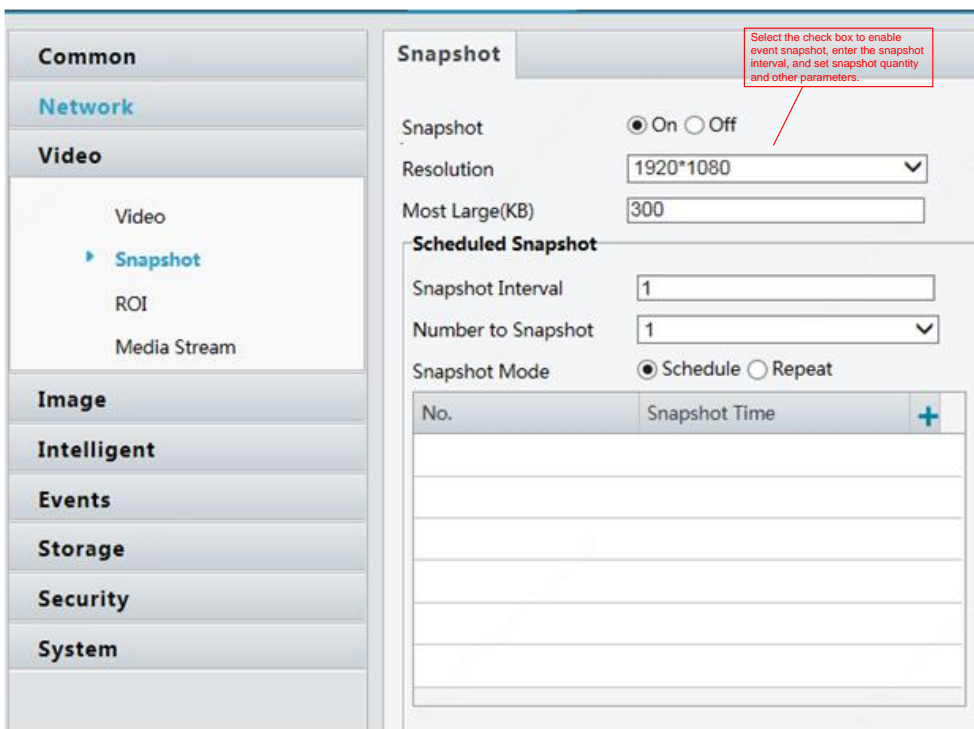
Common
Network
Video
Video
Snapshot
ROI
Media Stream
Image
Intelligent
Events
Storage
Security
System

Snapshot

Select the check box to enable event snapshot, enter the snapshot interval, and set snapshot quantity and other parameters.

Snapshot ◉ On ○ Off
Resolution 1920*1080
Most Large(KB) 300
Scheduled Snapshot
Snapshot Interval 1
Number to Snapshot 1
Snapshot Mode ◉ Schedule ○ Repeat

| No. | Snapshot Time + |
|---|---|
| | |
| | |
| | |
| | |
| | |
| | |